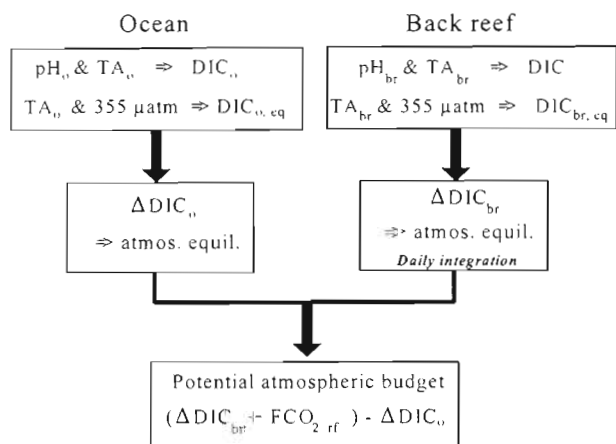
Ocean

Back reef

$pH_o$ & $TA_o$ $\Rightarrow$ $DIC_o$

$TA_o$ & 355 µatm $\Rightarrow$ $DIC_{o, eq}$

$pH_{br}$ & $TA_{br}$ $\Rightarrow$ DIC

$TA_{br}$ & 355 µatm $\Rightarrow$ $DIC_{br, eq}$

$\Delta DIC_o$

$\Rightarrow$ atmos. equil.

$\Delta DIC_{br}$

$\Rightarrow$ atmos. equil.

Daily integration

Potential atmospheric budget

$(\Delta DIC_{br} + FCO_{2\ rf}) - \Delta DIC_o$